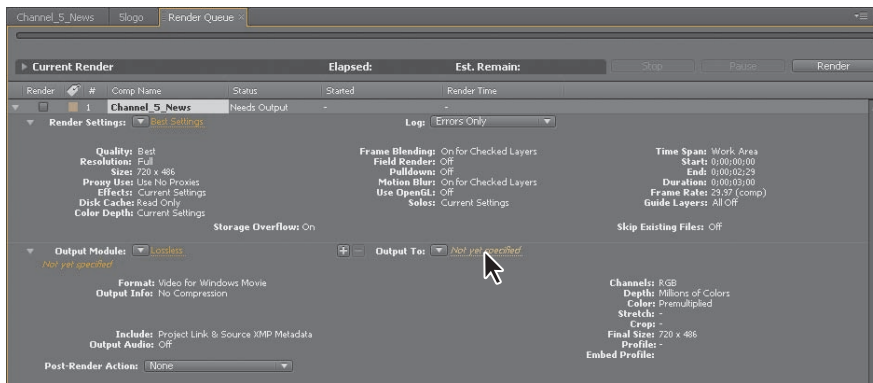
Channel_5_News | Slogo | Render Queue ×

Current Render | Elapsed: | Est. Remain: | Stop | Pause | Render

| Render | # | Comp Name | Status | Started | Render Time |
|---|---|---|---|---|---|
| | 1 | Channel_5_News | Needs Output | - | - |

Render Settings: Best Settings

Log: Errors Only

Quality: Best
Resolution: Full
Size: 720 x 486
Proxy Use: Use No Proxies
Effects: Current Settings
Disk Cache: Read Only
Color Depth: Current Settings

Frame Blending: On for Checked Layers
Field Render: Off
Pulldown: Off
Motion Blur: On for Checked Layers
Use OpenGL: Off
Solos: Current Settings

Time Span: Work Area
Start: 0;00;00;00
End: 0;00;02;29
Duration: 0;00;03;00
Frame Rate: 29.97 (comp)
Guide Layers: All Off

Storage Overflow: On

Skip Existing Files: Off

Output Module: Lossless
Not yet specified

Output To: Not yet specified

Format: Video for Windows Movie
Output Info: No Compression

Include: Project Link & Source XMP Metadata
Output Audio: Off

Channels: RGB
Depth: Millions of Colors
Color: Premultiplied
Stretch: -
Crop: -
Final Size: 720 x 486
Profile: -
Embed Profile:

Post-Render Action: None